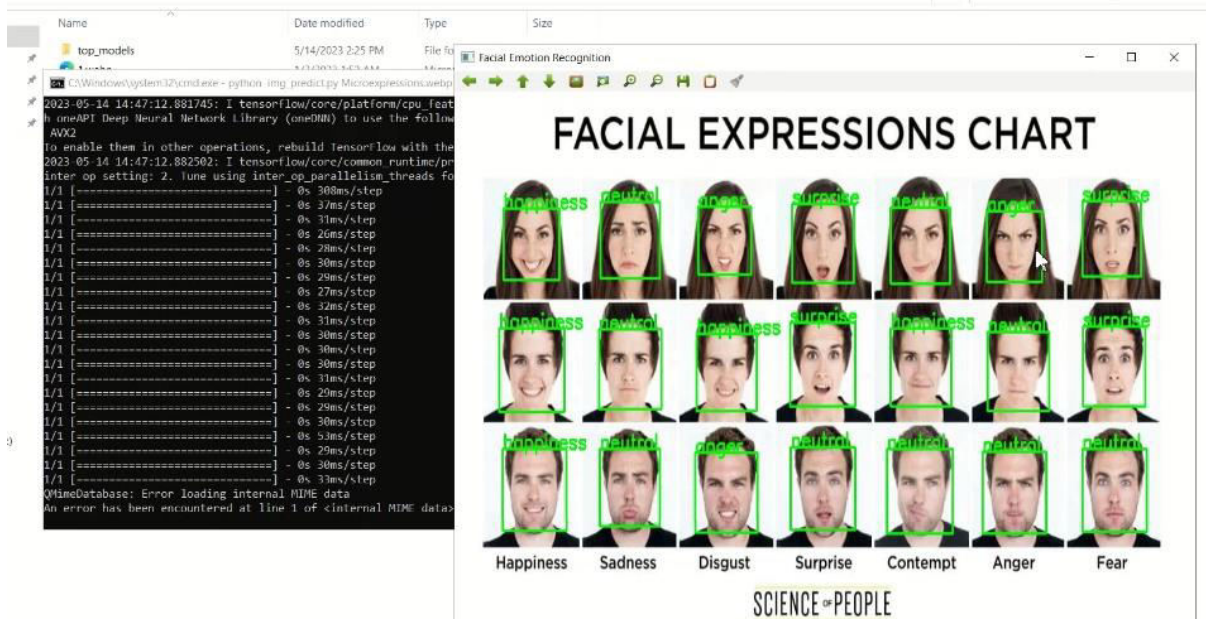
Name Date modified Type Size

top_models 5/14/2023 2:25 PM File fo

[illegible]

C:\Windows\system32\cmd.exe - python img_predict.py Microexpressions.webp

2023-05-14 14:47:12.881745: I tensorflow/core/platform/cpu_feat
h oneAPI Deep Neural Network Library (oneDNN) to use the follow
AVX2
To enable them in other operations, rebuild TensorFlow with the
2023-05-14 14:47:12.882502: I tensorflow/core/common_runtime/pr
inter op setting: 2. Tune using inter_op_parallelism_threads fo
1/1 [==============================] - 0s 308ms/step
1/1 [==============================] - 0s 37ms/step
1/1 [==============================] - 0s 31ms/step
1/1 [==============================] - 0s 26ms/step
1/1 [==============================] - 0s 28ms/step
1/1 [==============================] - 0s 30ms/step
1/1 [==============================] - 0s 29ms/step
1/1 [==============================] - 0s 27ms/step
1/1 [==============================] - 0s 32ms/step
1/1 [==============================] - 0s 31ms/step
1/1 [==============================] - 0s 30ms/step
1/1 [==============================] - 0s 30ms/step
1/1 [==============================] - 0s 30ms/step
1/1 [==============================] - 0s 31ms/step
1/1 [==============================] - 0s 29ms/step
1/1 [==============================] - 0s 29ms/step
1/1 [==============================] - 0s 30ms/step
1/1 [==============================] - 0s 53ms/step
1/1 [==============================] - 0s 29ms/step
1/1 [==============================] - 0s 30ms/step
1/1 [==============================] - 0s 33ms/step
QMimeDatabase: Error loading internal MIME data
An error has been encountered at line 1 of <internal MIME data>

Facial Emotion Recognition

FACIAL EXPRESSIONS CHART

happiness neutral anger surprise neutral anger surprise
happiness neutral happiness surprise happiness neutral surprise
happiness neutral anger neutral neutral neutral neutral

Happiness Sadness Disgust Surprise Contempt Anger Fear

SCIENCE OF PEOPLE